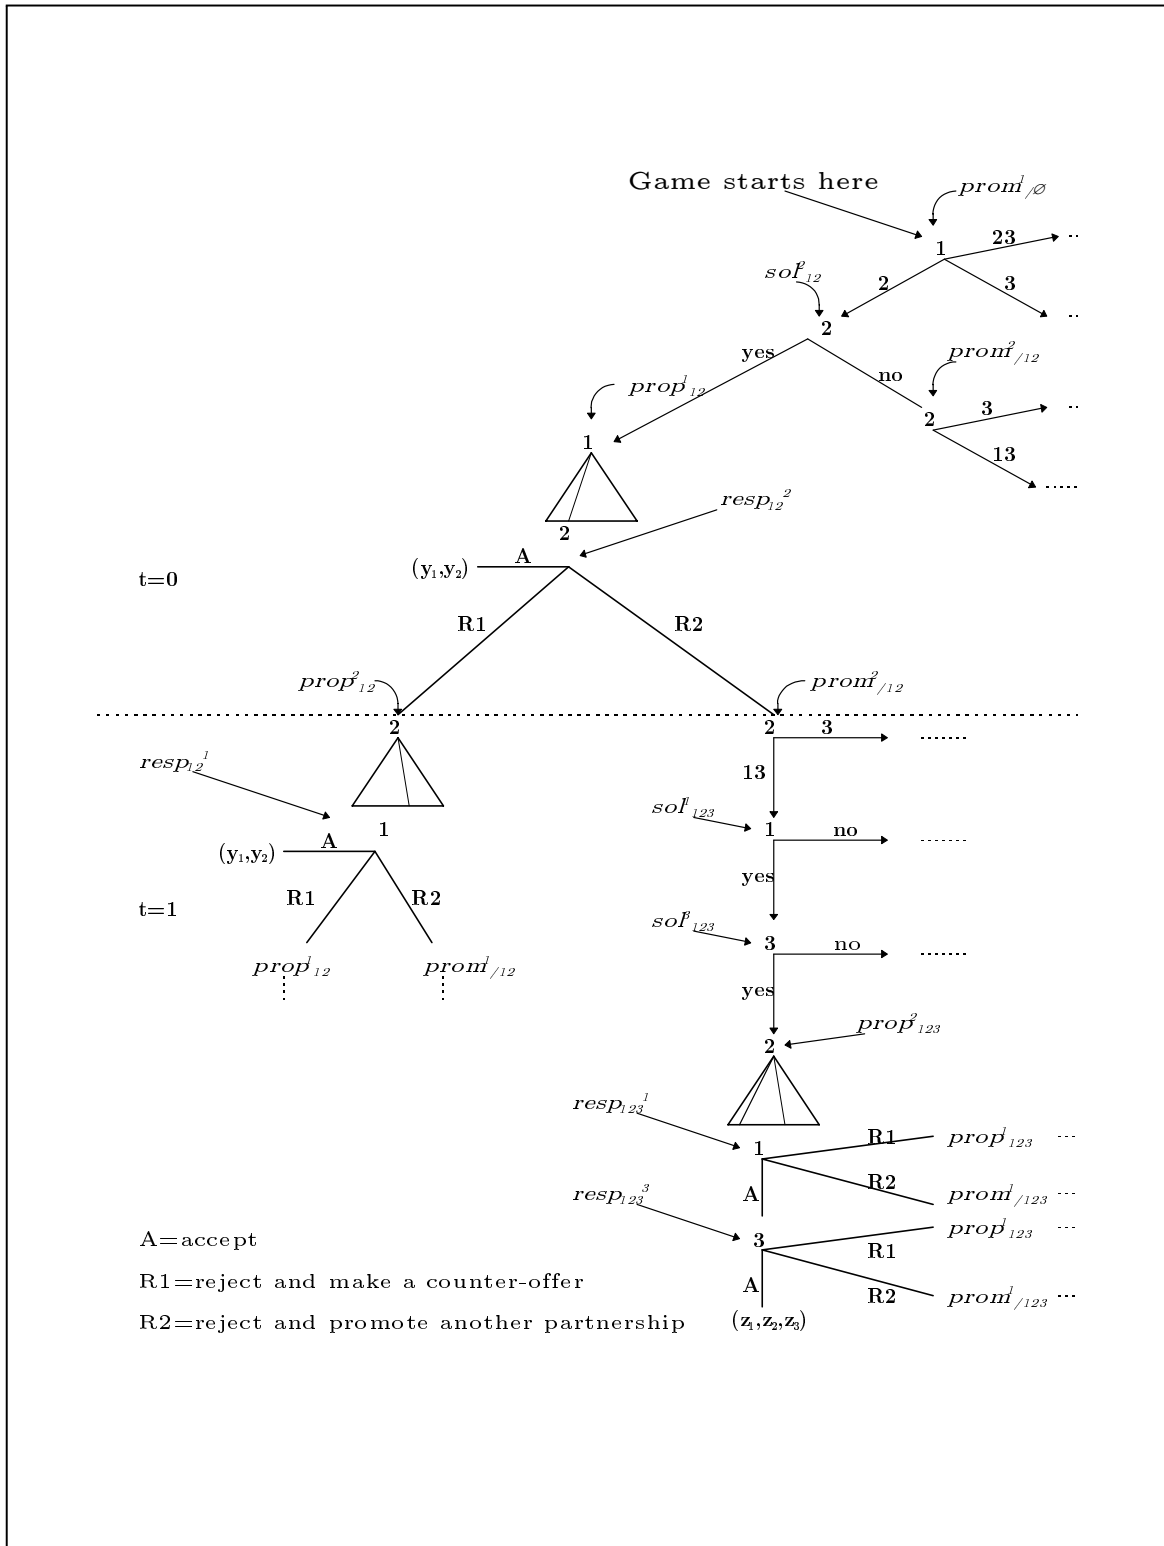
Game starts here

$prom^1_{/\emptyset}$

1

23

2

3

$sol^2_{12}$

2

yes

no

$prom^2_{/12}$

$prop^1_{12}$

2

3

13

1

2

$resp_{12}^2$

$(y_1,y_2)$

A

t=0

R1

R2

$prop^2_{12}$

$prom^2_{/12}$

2

2

3

$resp_{12}^1$

13

$sol^1_{123}$

1

no

1

$(y_1,y_2)$

A

yes

t=1

R1

R2

$sol^3_{123}$

3

no

$prop^1_{12}$

$prom^1_{/12}$

yes

$prop^2_{123}$

2

$resp_{123}^1$

1

R1

$prop^1_{123}$

A

R2

$prom^1_{/123}$

$resp_{123}^3$

3

$prop^1_{123}$

R1

A=accept

A

R1=reject and make a counter-offer

R2

$prom^1_{/123}$

R2=reject and promote another partnership

$(z_1,z_2,z_3)$